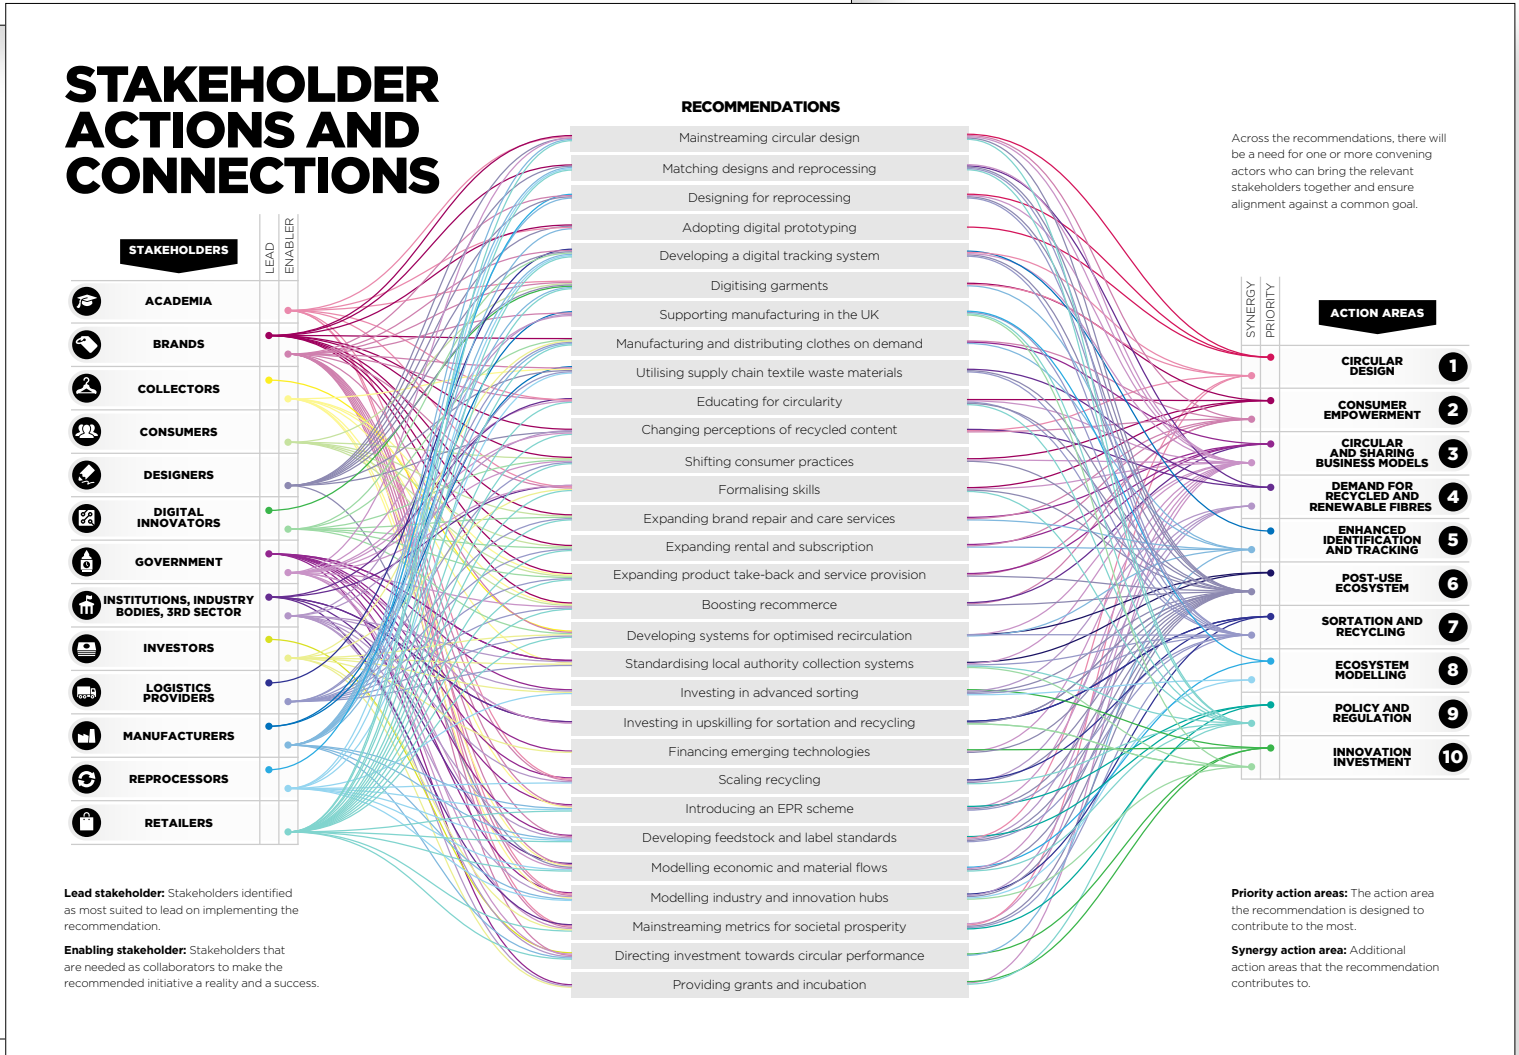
STAKEHOLDER ACTIONS AND CONNECTIONS

STAKEHOLDERS

LEAD

ENABLER

ACADEMIA
BRANDS
COLLECTORS
CONSUMERS
DESIGNERS
DIGITAL INNOVATORS
GOVERNMENT
INSTITUTIONS, INDUSTRY BODIES, 3RD SECTOR
INVESTORS
LOGISTICS PROVIDERS
MANUFACTURERS
REPROCESSORS
RETAILERS

RECOMMENDATIONS

Mainstreaming circular design
Matching designs and reprocessing
Designing for reprocessing
Adopting digital prototyping
Developing a digital tracking system
Digitising garments
Supporting manufacturing in the UK
Manufacturing and distributing clothes on demand
Utilising supply chain textile waste materials
Educating for circularity
Changing perceptions of recycled content
Shifting consumer practices
Formalising skills
Expanding brand repair and care services
Expanding rental and subscription
Expanding product take-back and service provision
Boosting recommerce
Developing systems for optimised recirculation
Standardising local authority collection systems
Investing in advanced sorting
Investing in upskilling for sortation and recycling
Financing emerging technologies
Scaling recycling
Introducing an EPR scheme
Developing feedstock and label standards
Modelling economic and material flows
Modelling industry and innovation hubs
Mainstreaming metrics for societal prosperity
Directing investment towards circular performance
Providing grants and incubation

Across the recommendations, there will be a need for one or more convening actors who can bring the relevant stakeholders together and ensure alignment against a common goal.

SYNERGY

PRIORITY

ACTION AREAS

CIRCULAR DESIGN 1
CONSUMER EMPOWERMENT 2
CIRCULAR AND SHARING BUSINESS MODELS 3
DEMAND FOR RECYCLED AND RENEWABLE FIBRES 4
ENHANCED IDENTIFICATION AND TRACKING 5
POST-USE ECOSYSTEM 6
SORTATION AND RECYCLING 7
ECOSYSTEM MODELLING 8
POLICY AND REGULATION 9
INNOVATION INVESTMENT 10

Lead stakeholder: Stakeholders identified as most suited to lead on implementing the recommendation.

Enabling stakeholder: Stakeholders that are needed as collaborators to make the recommended initiative a reality and a success.

Priority action areas: The action area the recommendation is designed to contribute to the most.

Synergy action area: Additional action areas that the recommendation contributes to.